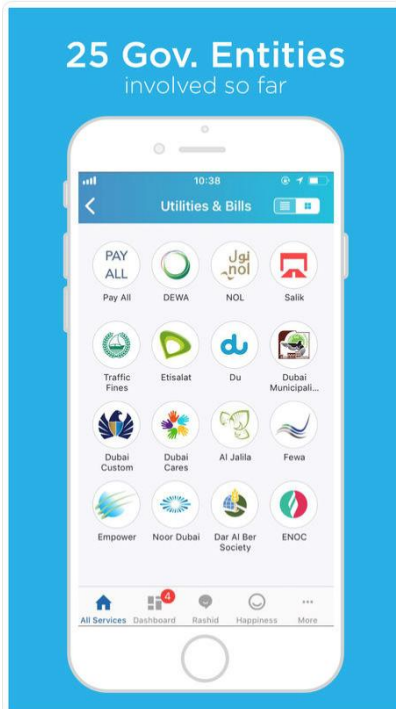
25 Gov. Entities
involved so far

10:38

Utilities & Bills

PAY ALL
Pay All

DEWA

نول nol
NOL

Salik

Traffic Fines

Etisalat

du
Du

Dubai Municipali...

Dubai Custom

Dubai Cares

Al Jalila

Fewa

Empower

Noor Dubai

Dar Al Ber Society

ENOC

All Services
4
Dashboard
Rashid
Happiness
More